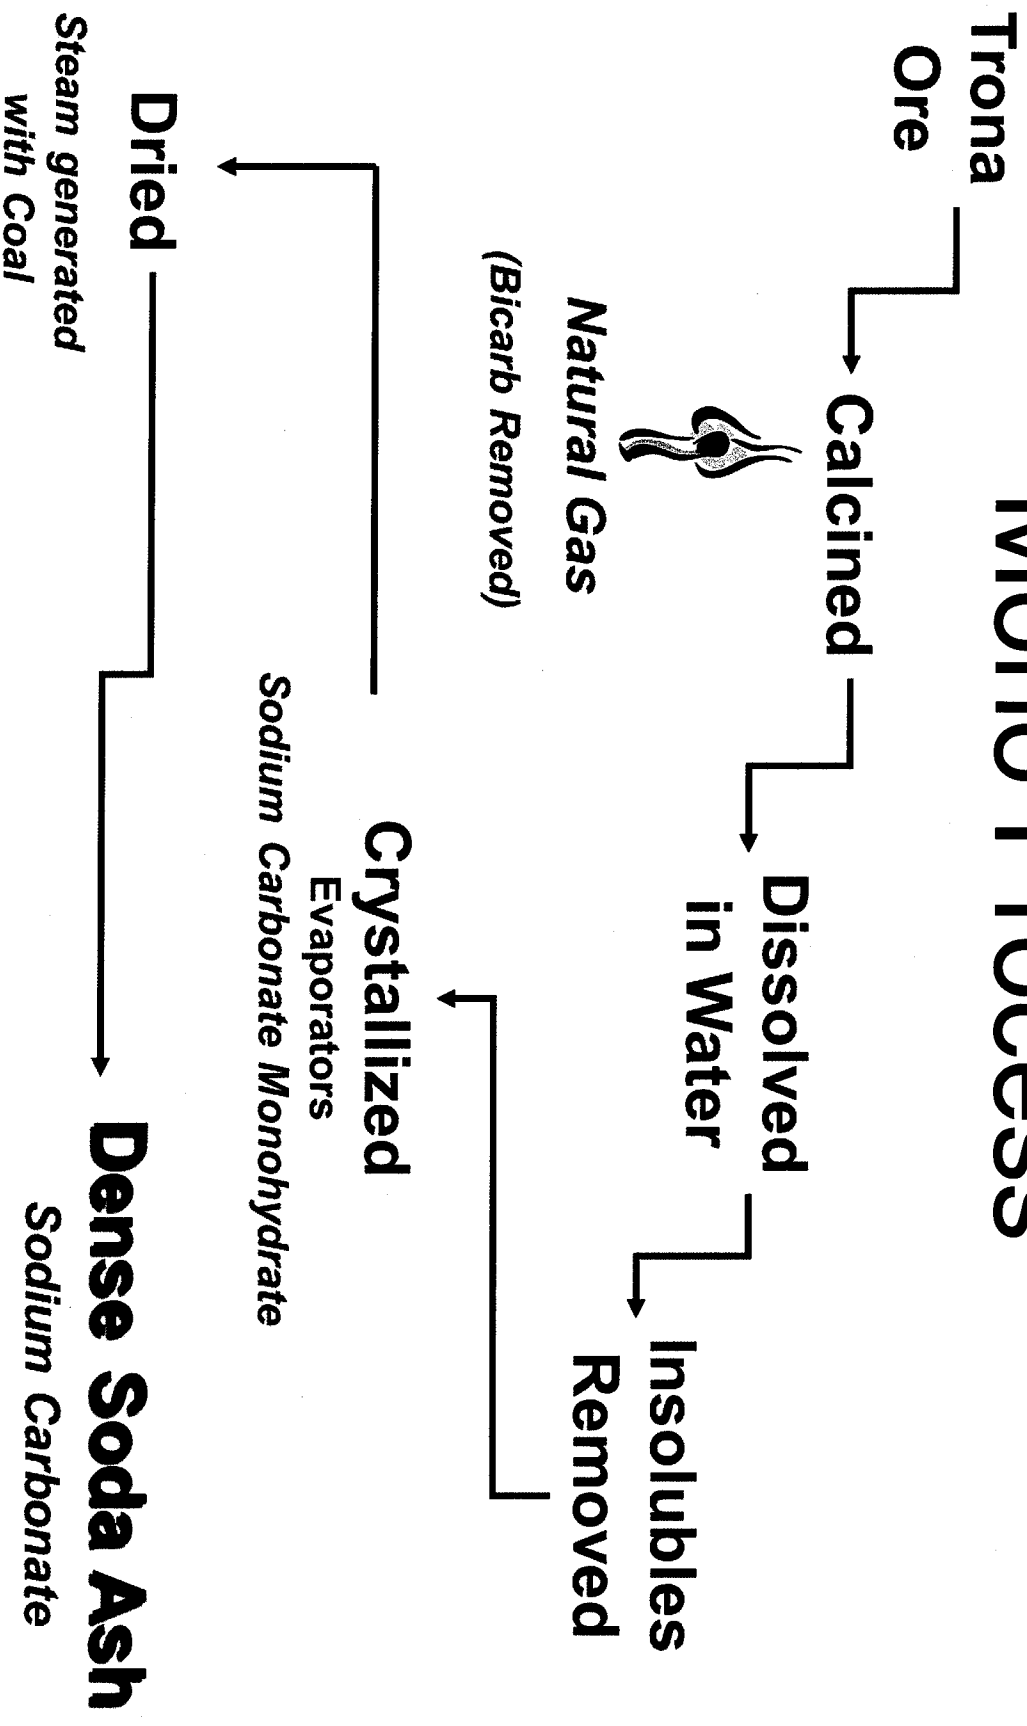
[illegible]

Trona Ore

Calcined

Natural Gas

(Bicarb Removed)

Dissolved in Water

Insolubles Removed

Crystallized

Evaporators

Sodium Carbonate Monohydrate

Dried

Steam generated with Coal

Dense Soda Ash

Sodium Carbonate